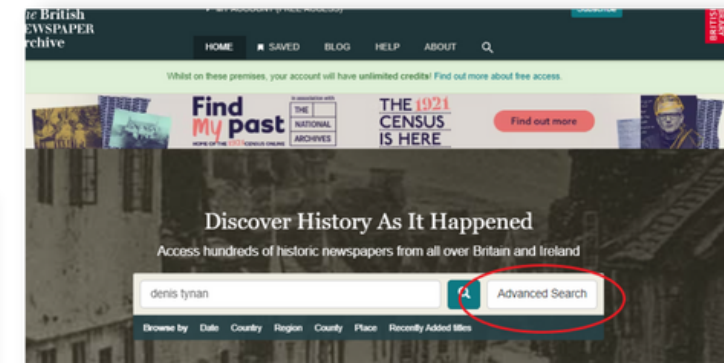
e British
EWSPAPER
rchive

MY ACCOUNT (FREE ACCESS)

Subscribe

BRITISH LIBRARY

HOME
SAVED
BLOG
HELP
ABOUT

Whilst on these premises, your account will have unlimited credits! Find out more about free access.

Find my past
HOME OF THE 1921 CENSUS ONLINE

In association with
THE NATIONAL ARCHIVES

THE 1921 CENSUS IS HERE

Find out more

Discover History As It Happened

Access hundreds of historic newspapers from all over Britain and Ireland

denis tynan

Advanced Search

Browse by
Date
Country
Region
County
Place
Recently Added titles